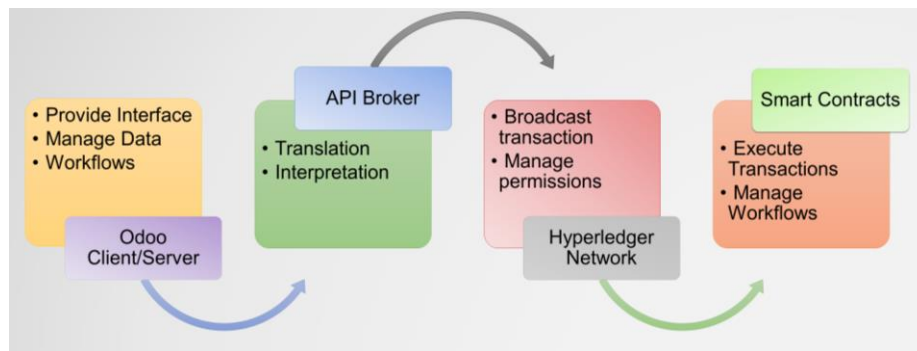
• Provide Interface
• Manage Data
• Workflows

Odoo Client/Server

API Broker

• Translation
• Interpretation

• Broadcast transaction
• Manage permissions

Hyperledger Network

Smart Contracts

• Execute Transactions
• Manage Workflows